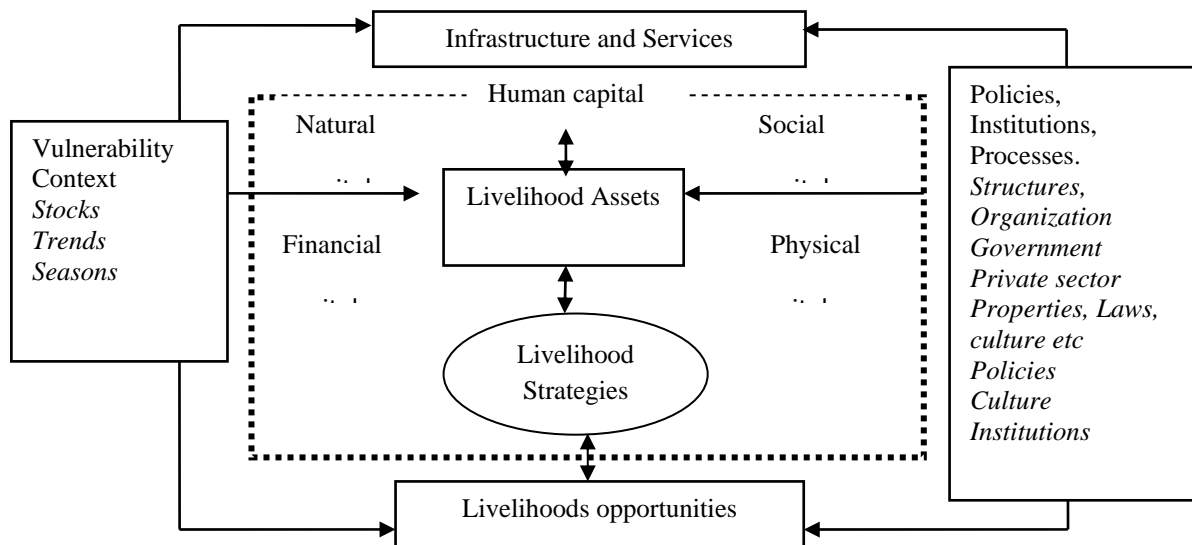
Infrastructure and Services

Human capital

Natural

Social

Vulnerability Context
*Stocks*
*Trends*
*Seasons*

Livelihood Assets

Financial

Physical

Livelihood Strategies

Policies, Institutions, Processes.
*Structures,*
*Organization*
*Government*
*Private sector*
*Properties, Laws, culture etc*
*Policies*
*Culture*
*Institutions*

Livelihoods opportunities